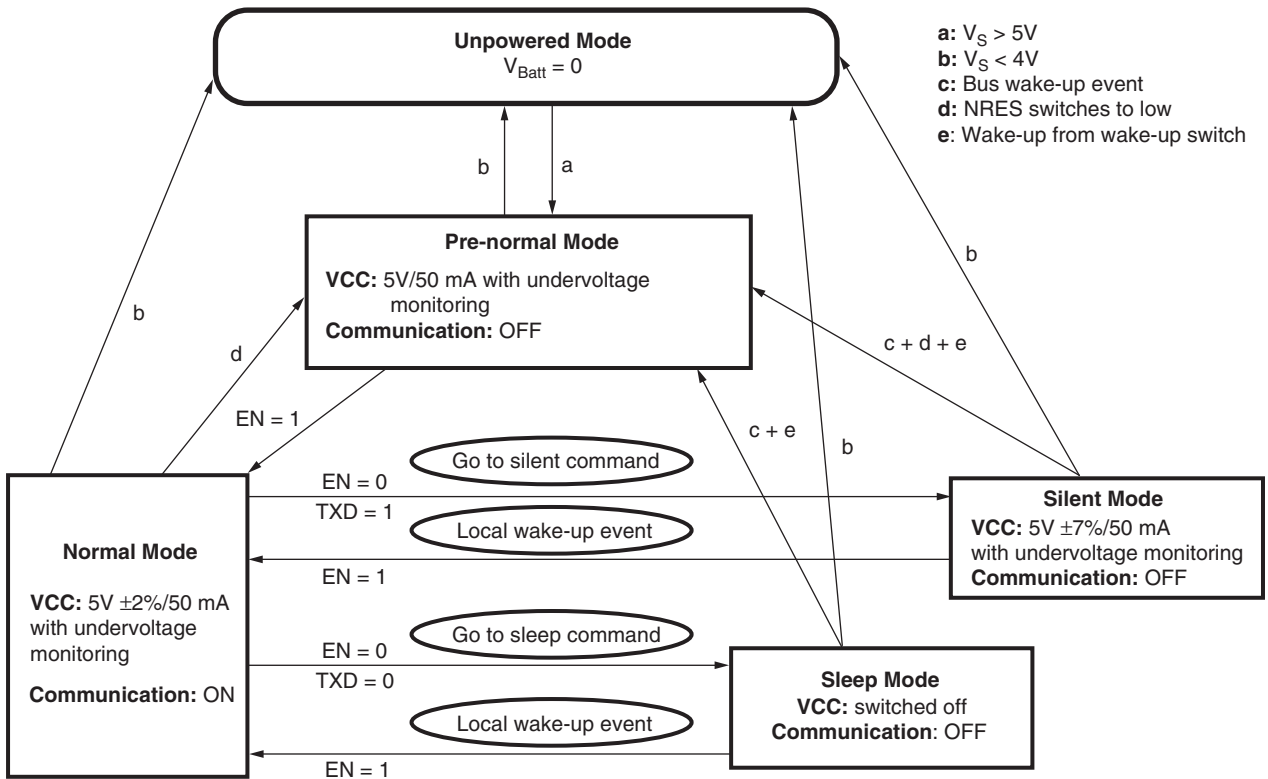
Unpowered Mode
$V_{Batt} = 0$

a: $V_S > 5V$
b: $V_S < 4V$
c: Bus wake-up event
d: NRES switches to low
e: Wake-up from wake-up switch

b

a

Pre-normal Mode
VCC: 5V/50 mA with undervoltage monitoring
Communication: OFF

b

b

d

c + d + e

EN = 1

c + e

b

Go to silent command

EN = 0

TXD = 1

Silent Mode
VCC: 5V ±7%/50 mA with undervoltage monitoring
Communication: OFF

Local wake-up event

Normal Mode

EN = 1

VCC: 5V ±2%/50 mA with undervoltage monitoring

Communication: ON

Go to sleep command

EN = 0

TXD = 0

Sleep Mode
VCC: switched off
Communication: OFF

Local wake-up event

EN = 1